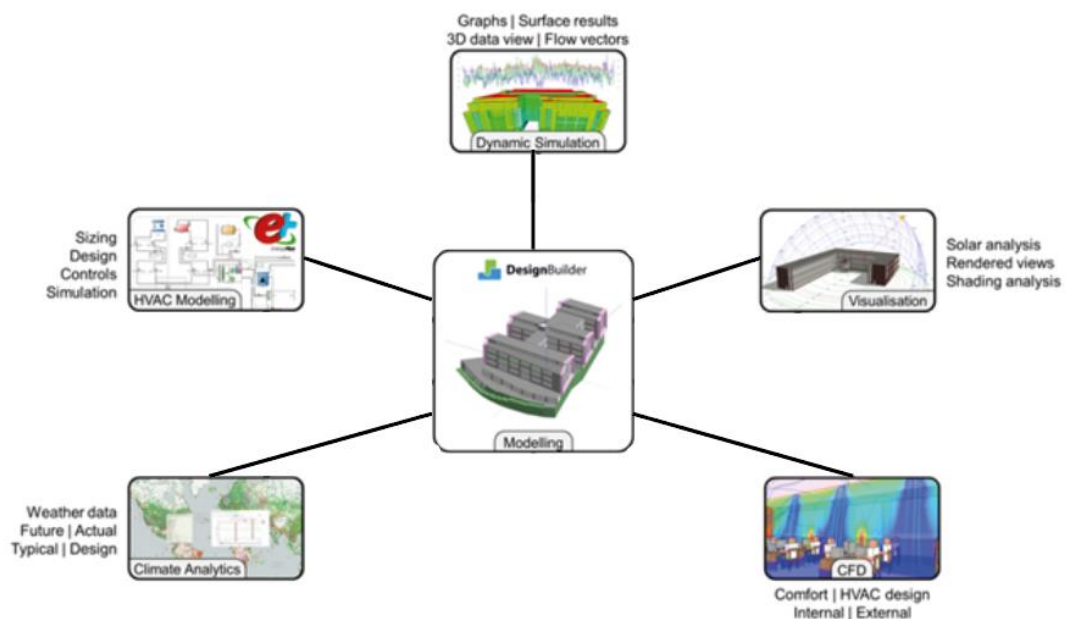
Graphs | Surface results
3D data view | Flow vectors

Dynamic Simulation

Sizing
Design
Controls
Simulation

HVAC Modelling

DesignBuilder

Modelling

Solar analysis
Rendered views
Shading analysis

Visualisation

Weather data
Future | Actual
Typical | Design

Climate Analytics

CFD

Comfort | HVAC design
Internal | External